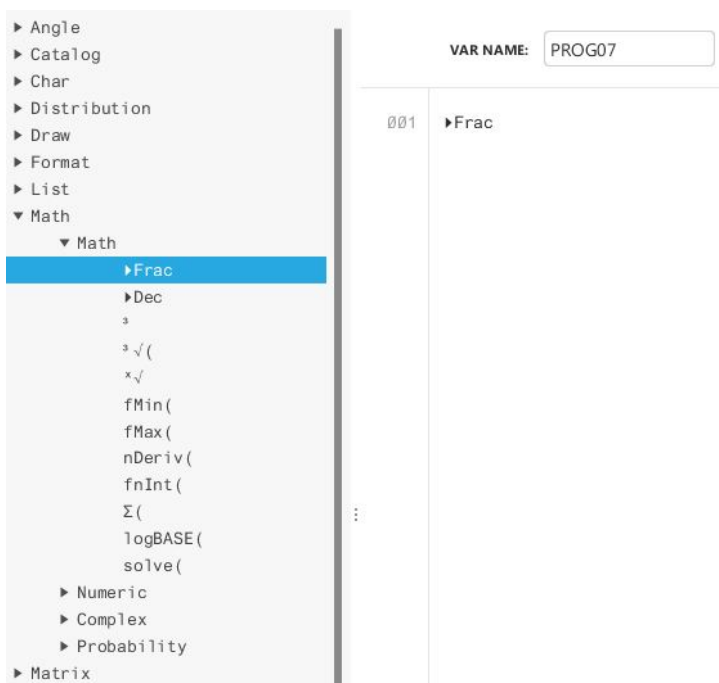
▶ Angle
▶ Catalog
▶ Char
▶ Distribution
▶ Draw
▶ Format
▶ List
▼ Math
▼ Math
▶Frac
▶Dec
³
³√(
ˣ√
fMin(
fMax(
nDeriv(
fnInt(
Σ(
logBASE(
solve(
▶ Numeric
▶ Complex
▶ Probability
▶ Matrix

VAR NAME: PROG07

001 ▶Frac